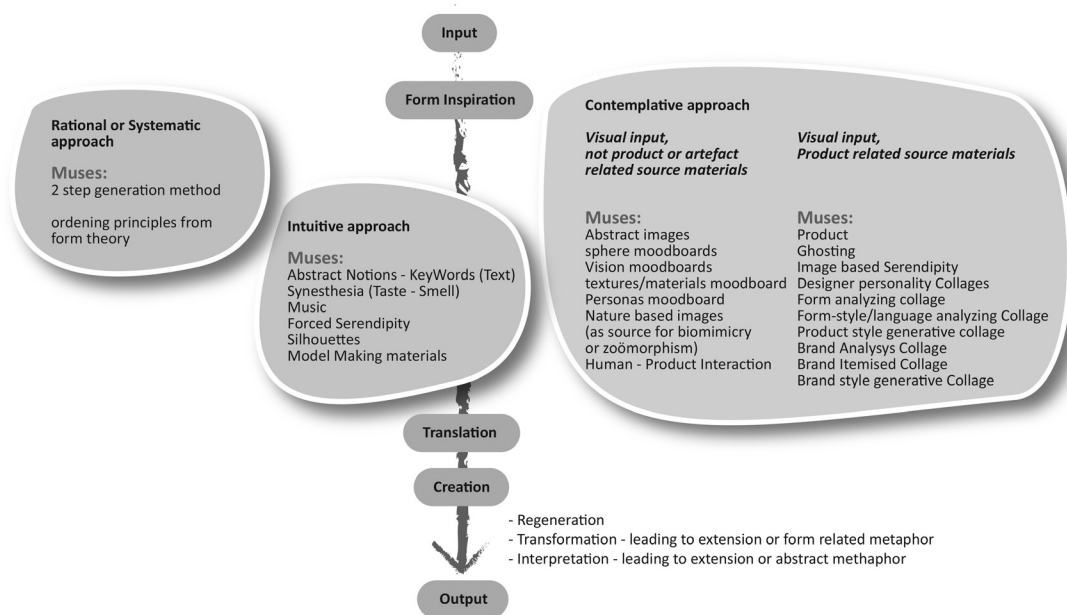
Input

Form Inspiration

Rational or Systematic approach

Muses:
2 step generation method

ordening principles from form theory

Intuitive approach

Muses:
Abstract Notions - KeyWords (Text)
Synesthesia (Taste - Smell)
Music
Forced Serendipity
Silhouettes
Model Making materials

Contemplative approach

Visual input, not product or artefact related source materials

Muses:
Abstract images
sphere moodboards
Vision moodboards
textures/materials moodboard
Personas moodboard
Nature based images (as source for biomimicry or zoömorphism)
Human - Product Interaction

Visual input, Product related source materials

Muses:
Product
Ghosting
Image based Serendipity
Designer personality Collages
Form analyzing collage
Form-style/language analyzing Collage
Product style generative collage
Brand Analysys Collage
Brand Itemised Collage
Brand style generative Collage

Translation

Creation

- Regeneration
- Transformation - leading to extension or form related metaphor
- Interpretation - leading to extension or abstract methaphor

Output